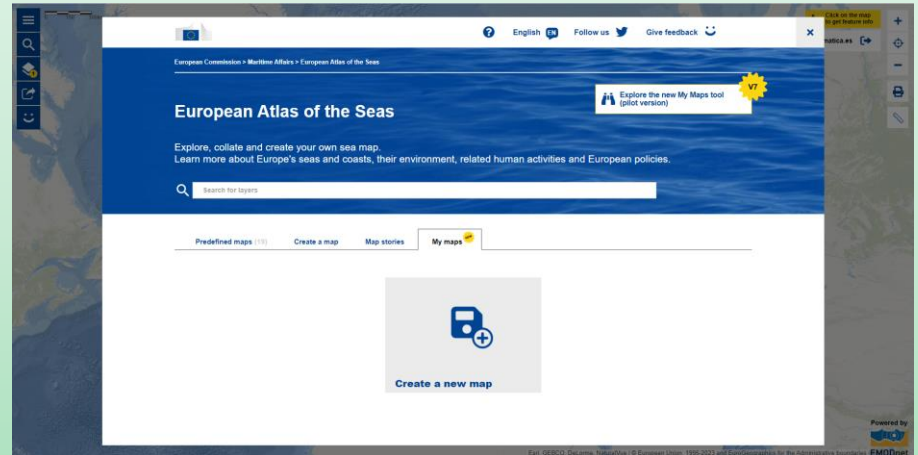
English EN
Follow us
Give feedback

European Commission > Maritime Affairs > European Atlas of the Seas

Explore the new My Maps tool (pilot version)

V7

European Atlas of the Seas

Explore, collate and create your own sea map.
Learn more about Europe's seas and coasts, their environment, related human activities and European policies.

Search for layers

Predefined maps (19)
Create a map
Map stories
My maps

Create a new map

Click on the map to get feature info
náutica.es

Powered by
EMODnet

Esri, GEBCO, DeLorme, NaturalVue, © European Union, 1995-2023 and EuroGeographics for the Administrative boundaries